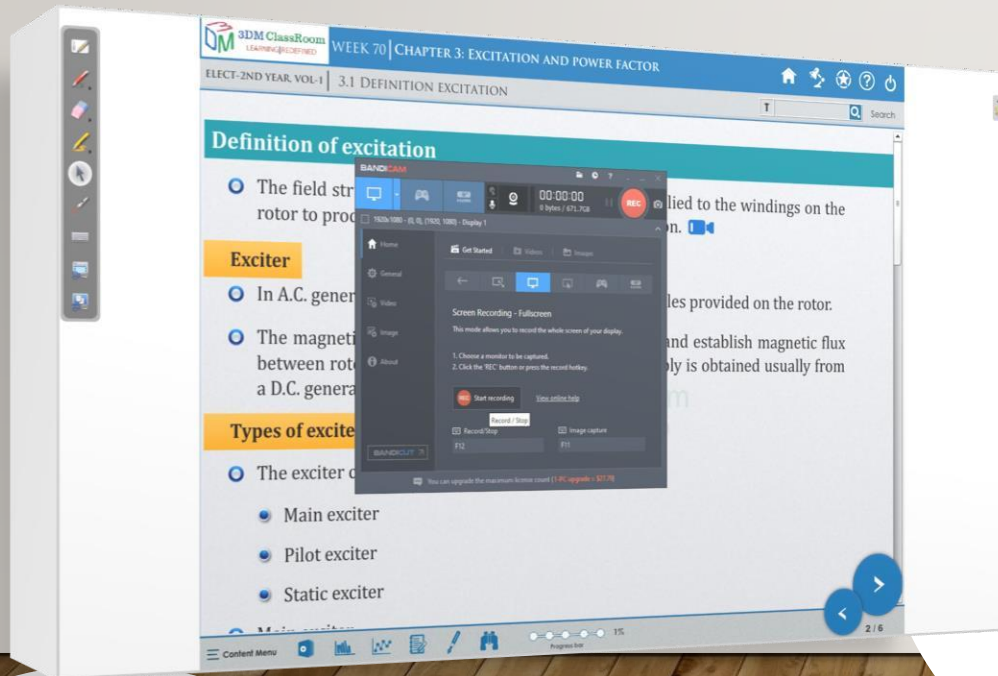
3DM ClassRoom
LEARNING REDEFINED

WEEK 70 | CHAPTER 3: EXCITATION AND POWER FACTOR

ELECT-2ND YEAR, VOL-1 | 3.1 DEFINITION EXCITATION

Search

Definition of excitation

The field str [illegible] lied to the windings on the rotor to proc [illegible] n.

Exciter

In A.C. gener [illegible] les provided on the rotor.

The magneti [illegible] nd establish magnetic flux between rot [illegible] ly is obtained usually from a D.C. genera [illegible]

Types of excite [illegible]

The exciter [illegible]

Main exciter

Pilot exciter

Static exciter

BANDICAM

00:00:00
0 bytes / 671.7GB

REC

1920x1080 - (0, 0), (1920, 1080) - Display 1

Home
General
Video
Image
About

Get Started
Videos
Images

Screen Recording - Fullscreen
This mode allows you to record the whole screen of your display.

1. Choose a monitor to be captured.
2. Click the 'REC' button or press the record hotkey.

REC Start recording
View online help
Record / Stop

Record/Stop
F12
Image capture
F11

BANDICUT

You can upgrade the maximum license count (1-PC upgrade = $27.79)

Content Menu

1%
Progress bar

2/6